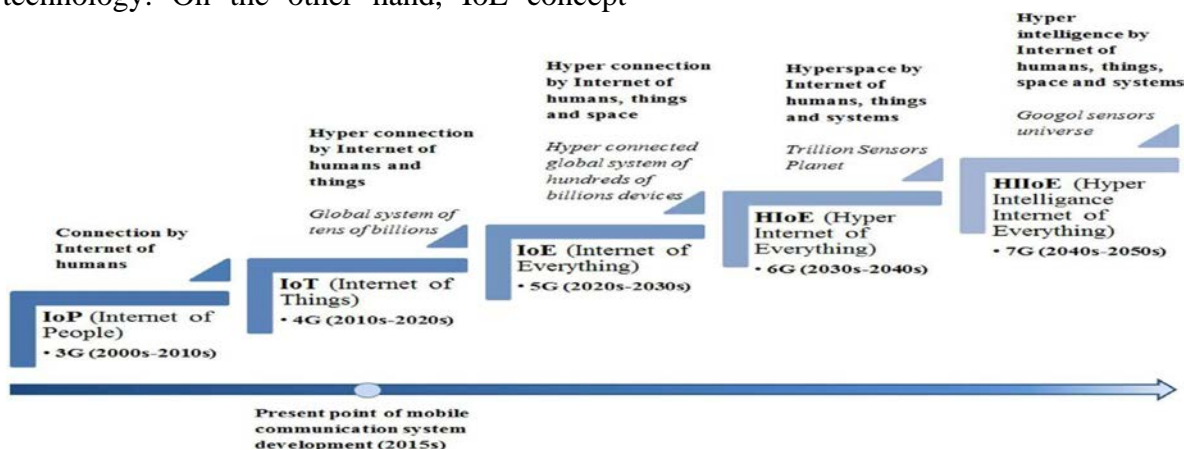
technology. On the other hand, IoE concept

Connection by Internet of humans

IoP (Internet of People)
• 3G (2000s-2010s)

Hyper connection by Internet of humans and things

Global system of tens of billions

IoT (Internet of Things)
• 4G (2010s-2020s)

Hyper connection by Internet of humans, things and space

Hyper connected global system of hundreds of billions devices

IoE (Internet of Everything)
• 5G (2020s-2030s)

Hyperspace by Internet of humans, things and systems

Trillion Sensors Planet

HIoE (Hyper Internet of Everything)
• 6G (2030s-2040s)

Hyper intelligence by Internet of humans, things, space and systems

Googol sensors universe

HIIoE (Hyper Intelligance Internet of Everything)
• 7G (2040s-2050s)

Present point of mobile communication system development (2015s)